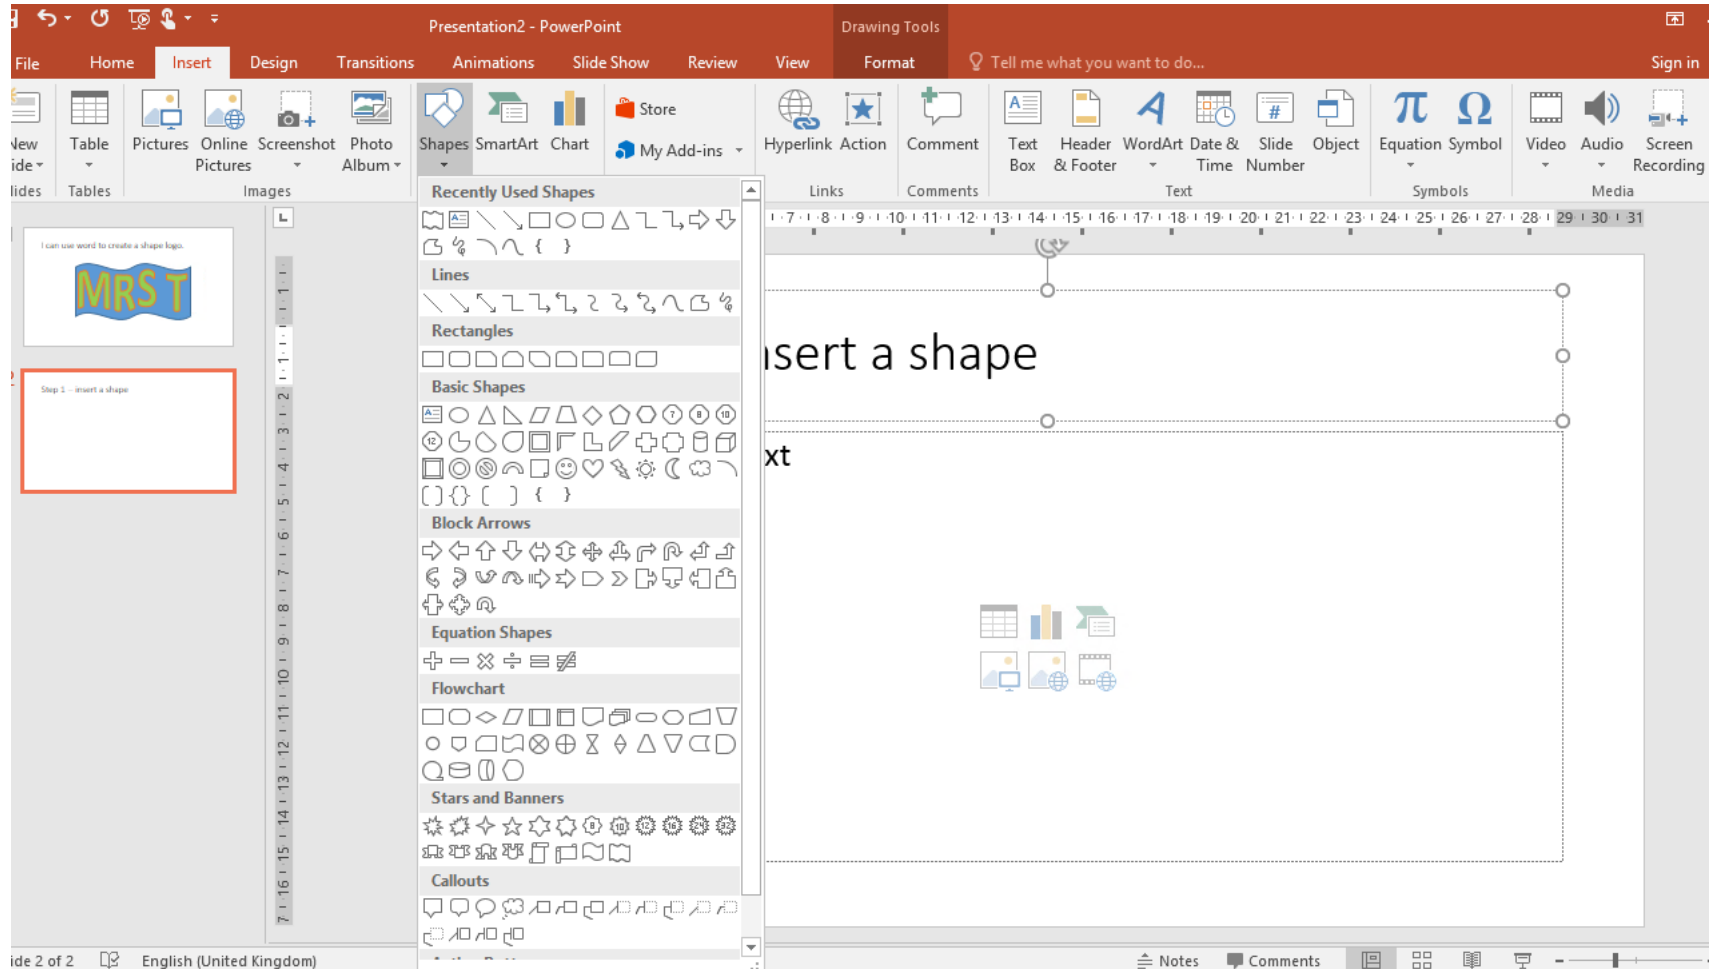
Presentation2 - PowerPoint

Drawing Tools

File Home Insert Design Transitions Animations Slide Show Review View Format Tell me what you want to do... Sign in

New Slide
Slides

Table
Tables

Pictures Online Pictures Screenshot Photo Album
Images

Shapes SmartArt Chart

Store
My Add-ins

Hyperlink Action
Links

Comment
Comments

Text Box Header & Footer WordArt Date & Time Slide Number Object
Text

Equation Symbol
Symbols

Video Audio Screen Recording
Media

Recently Used Shapes

Lines

Rectangles

Basic Shapes

Block Arrows

Equation Shapes

Flowchart

Stars and Banners

Callouts

I can use word to create a shape logo.

MRST

Step 1 – insert a shape

nsert a shape

xt

ide 2 of 2 English (United Kingdom) Notes Comments